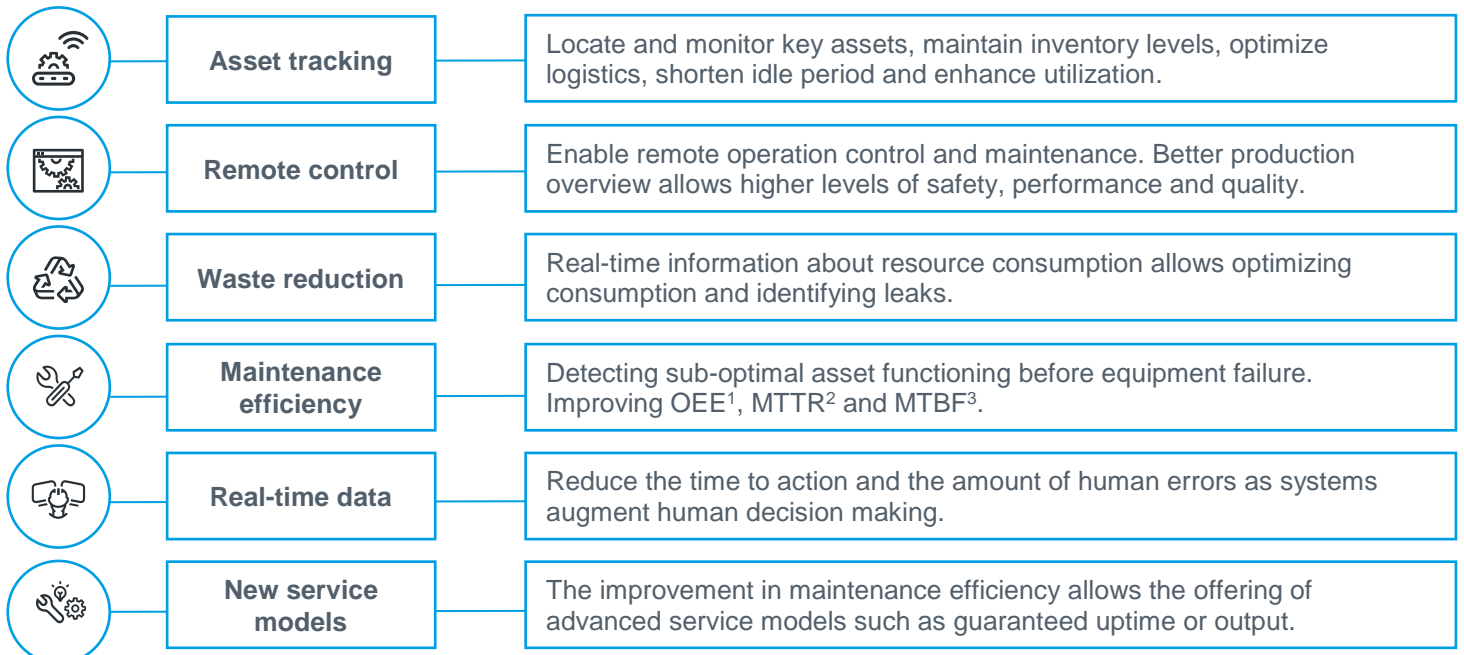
Asset tracking

Locate and monitor key assets, maintain inventory levels, optimize logistics, shorten idle period and enhance utilization.

Remote control

Enable remote operation control and maintenance. Better production overview allows higher levels of safety, performance and quality.

Waste reduction

Real-time information about resource consumption allows optimizing consumption and identifying leaks.

Maintenance efficiency

Detecting sub-optimal asset functioning before equipment failure. Improving OEE$^1$, MTTR$^2$ and MTBF$^3$.

Real-time data

Reduce the time to action and the amount of human errors as systems augment human decision making.

New service models

The improvement in maintenance efficiency allows the offering of advanced service models such as guaranteed uptime or output.